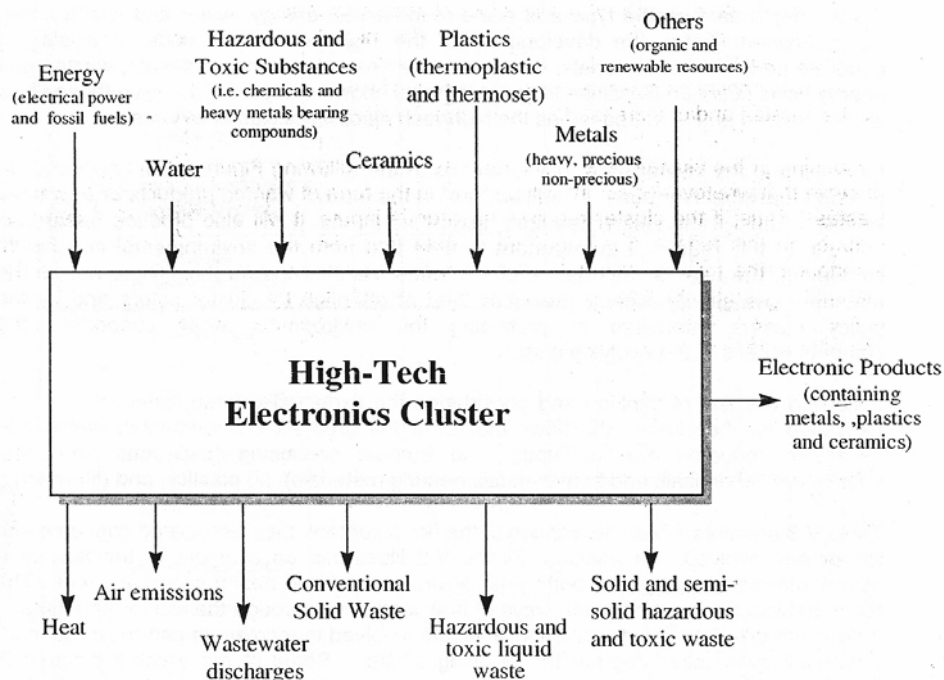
Energy
(electrical power and fossil fuels)

Hazardous and Toxic Substances
(i.e. chemicals and heavy metals bearing compounds)

Water

Plastics
(thermoplastic and thermoset)

Ceramics

Others
(organic and renewable resources)

Metals
(heavy, precious non-precious)

High-Tech
Electronics Cluster

Electronic Products
(containing metals, ,plastics and ceramics)

Heat

Air emissions

Wastewater discharges

Conventional Solid Waste

Hazardous and toxic liquid waste

Solid and semi-solid hazardous and toxic waste